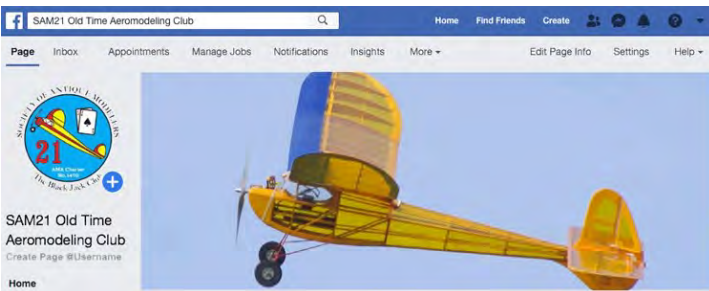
SAM21 Old Time Aeromodeling Club

Home Find Friends Create

Page Inbox Appointments Manage Jobs Notifications Insights More ▾ Edit Page Info Settings Help ▾

SOCIETY OF ANTIQUE MODELERS
21
AMA Charter No. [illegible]
The Black Jack Club

SAM21 Old Time Aeromodeling Club
Create Page @Username

Home